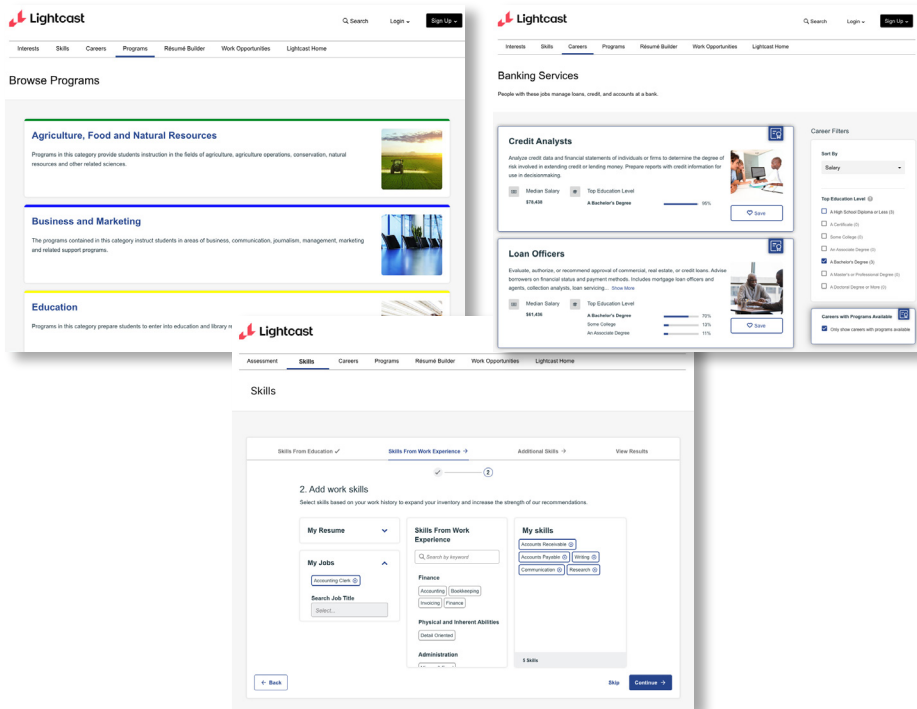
Lightcast

Search Login Sign Up

Interests Skills Careers Programs Résumé Builder Work Opportunities Lightcast Home

Browse Programs

Agriculture, Food and Natural Resources

Programs in this category provide students instruction in the fields of agriculture, agriculture operations, conservation, natural resources and other related sciences.

Business and Marketing

The programs contained in this category instruct students in areas of business, communication, journalism, management, marketing and related support programs.

Education

Programs in this category prepare students to enter into education and library r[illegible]

Lightcast

Search Login Sign Up

Interests Skills Careers Programs Résumé Builder Work Opportunities Lightcast Home

Banking Services

People with these jobs manage loans, credit, and accounts at a bank.

Credit Analysts

Analyze credit data and financial statements of individuals or firms to determine the degree of risk involved in extending credit or lending money. Prepare reports with credit information for use in decisionmaking.

Median Salary $76,436

Top Education Level A Bachelor's Degree 96%

Save

Loan Officers

Evaluate, authorize, or recommend approval of commercial, real estate, or credit loans. Advise borrowers on financial status and payment methods. Includes mortgage loan officers and agents, collection analysts, loan servicing... Show More

Median Salary $61,436

Top Education Level A Bachelor's Degree 75% Some College 13% An Associate Degree 11%

Save

Career Filters

Sort By

Salary

Top Education Level

A High School Diploma or Less (0)
A Certificate (0)
Some College (0)
An Associate Degree (0)
A Bachelor's Degree (3)
A Master's or Professional Degree (0)
A Doctoral Degree or More (0)

Careers with Programs Available

Only show careers with programs available

Lightcast

Assessment Skills Careers Programs Résumé Builder Work Opportunities Lightcast Home

Skills

Skills From Education ✓ Skills From Work Experience → Additional Skills → View Results

2

2. Add work skills

Select skills based on your work history to expand your inventory and increase the strength of our recommendations.

My Resume

My Jobs

Accounting Clerk

Search Job Title

Select...

Skills From Work Experience

Search by keyword

Finance

Accounting Bookkeeping Invoicing Finance

Physical and Inherent Abilities

Detail Oriented

Administration

My skills

Accounts Receivable Accounts Payable Writing Communication Research

5 Skills

← Back Skip Continue →